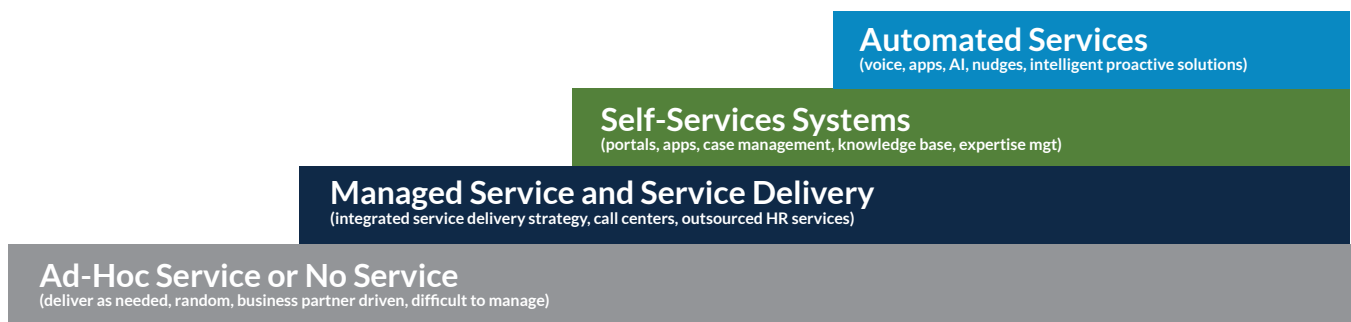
Automated Services
(voice, apps, AI, nudges, intelligent proactive solutions)

Self-Services Systems
(portals, apps, case management, knowledge base, expertise mgt)

Managed Service and Service Delivery
(integrated service delivery strategy, call centers, outsourced HR services)

Ad-Hoc Service or No Service
(deliver as needed, random, business partner driven, difficult to manage)